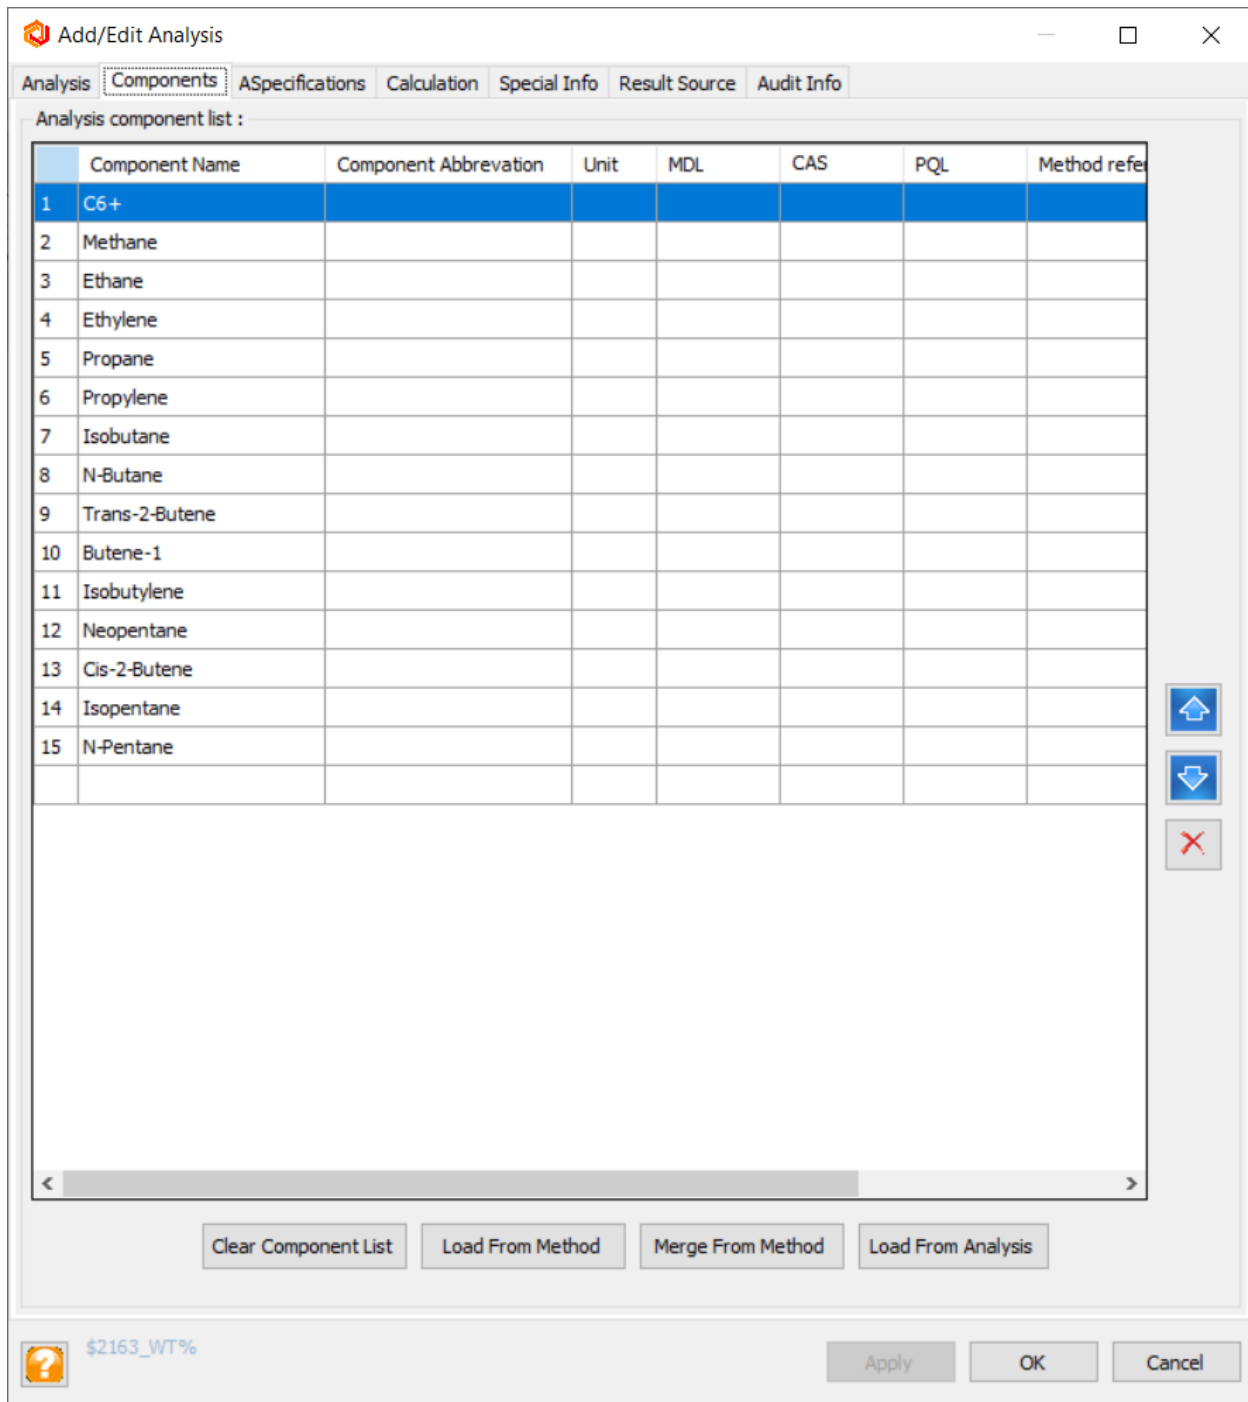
Add/Edit Analysis

Analysis | Components | ASpecifications | Calculation | Special Info | Result Source | Audit Info

Analysis component list :

| | Component Name | Component Abbrevation | Unit | MDL | CAS | PQL | Method refe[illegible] |
|---|---|---|---|---|---|---|---|
| 1 | C6+ | | | | | | |
| 2 | Methane | | | | | | |
| 3 | Ethane | | | | | | |
| 4 | Ethylene | | | | | | |
| 5 | Propane | | | | | | |
| 6 | Propylene | | | | | | |
| 7 | Isobutane | | | | | | |
| 8 | N-Butane | | | | | | |
| 9 | Trans-2-Butene | | | | | | |
| 10 | Butene-1 | | | | | | |
| 11 | Isobutylene | | | | | | |
| 12 | Neopentane | | | | | | |
| 13 | Cis-2-Butene | | | | | | |
| 14 | Isopentane | | | | | | |
| 15 | N-Pentane | | | | | | |
| | | | | | | | |

Clear Component List | Load From Method | Merge From Method | Load From Analysis

$2163_WT%

Apply | OK | Cancel